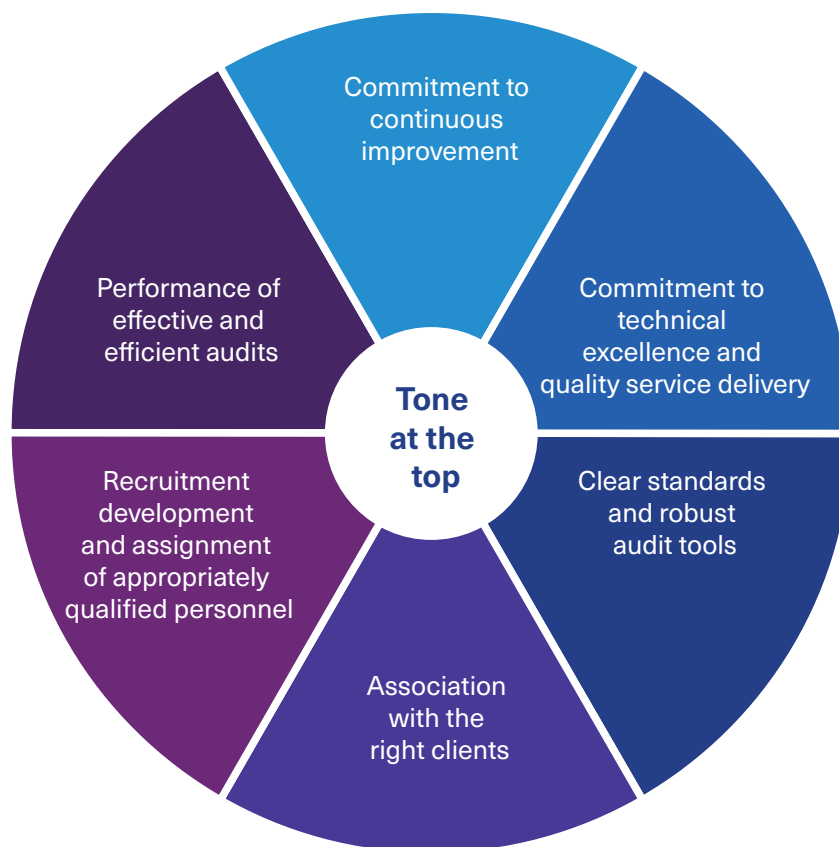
Tone at the top

Commitment to continuous improvement

Commitment to technical excellence and quality service delivery

Clear standards and robust audit tools

Association with the right clients

Recruitment development and assignment of appropriately qualified personnel

Performance of effective and efficient audits